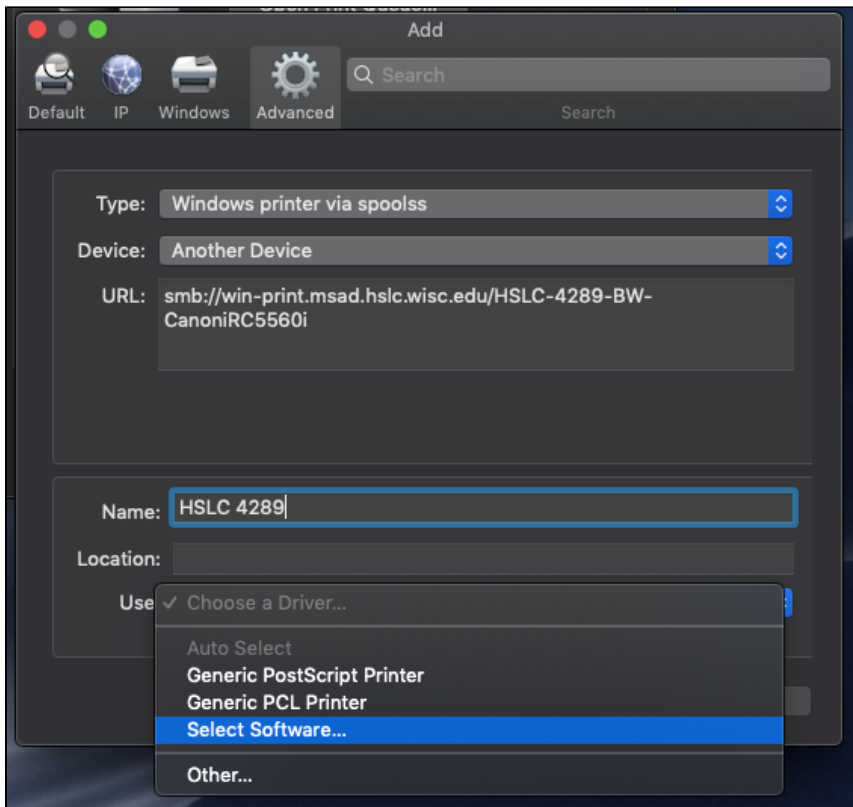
Add

Default IP Windows Advanced

Search

Search

Type: Windows printer via spoolss

Device: Another Device

URL: smb://win-print.msad.hslc.wisc.edu/HSLC-4289-BW-CanoniRC5560i

Name: HSLC 4289

Location:

Use ✓ Choose a Driver...

Auto Select
Generic PostScript Printer
Generic PCL Printer
Select Software...

Other...